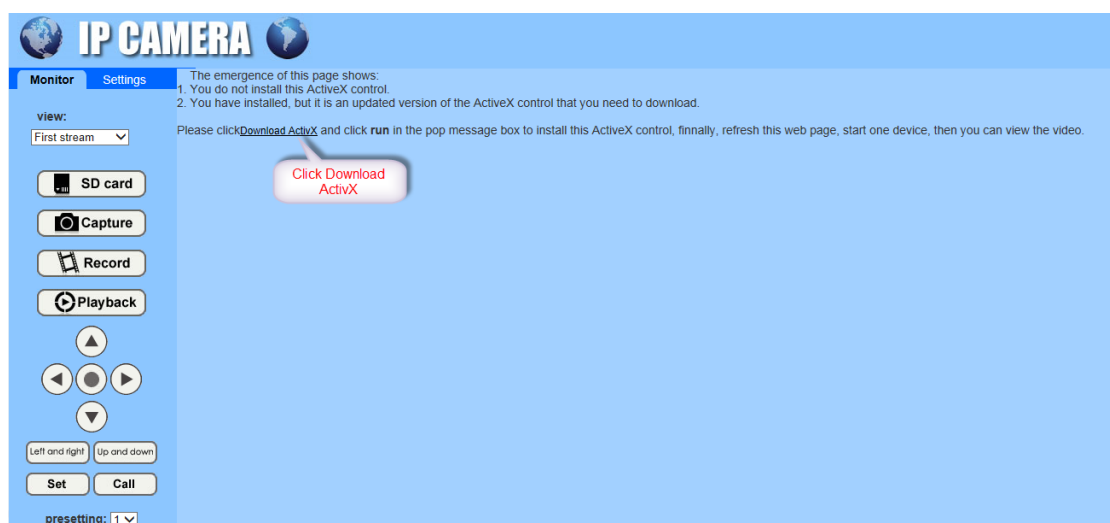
IP CAMERA

Monitor Settings

view:
First stream

SD card
Capture
Record
Playback

Left and right Up and down
Set Call

presetting: 1

The emergence of this page shows:
1. You do not install this ActiveX control.
2. You have installed, but it is an updated version of the ActiveX control that you need to download.

Please clickDownload ActivX and click **run** in the pop message box to install this ActiveX control, finnally, refresh this web page, start one device, then you can view the video.

Click Download ActivX